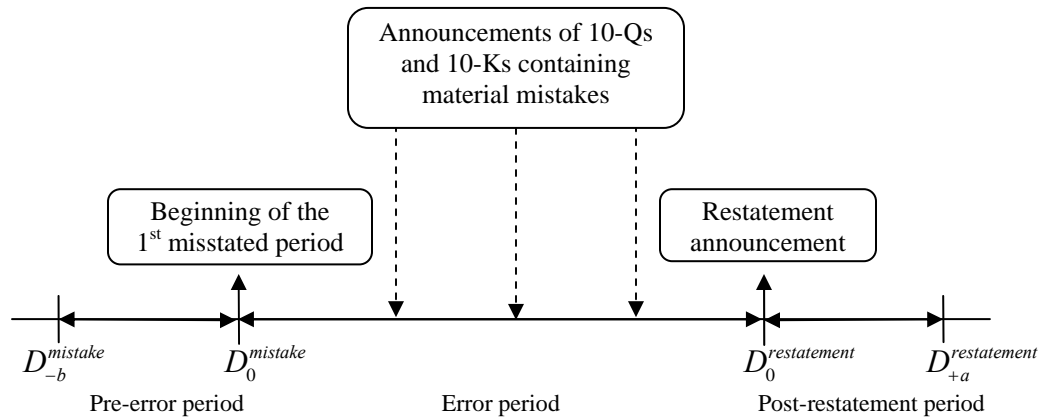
Announcements of 10-Qs and 10-Ks containing material mistakes

Beginning of the 1$^{st}$ misstated period

Restatement announcement

$D_{-b}^{mistake}$

$D_{0}^{mistake}$

$D_{0}^{restatement}$

$D_{+a}^{restatement}$

Pre-error period

Error period

Post-restatement period